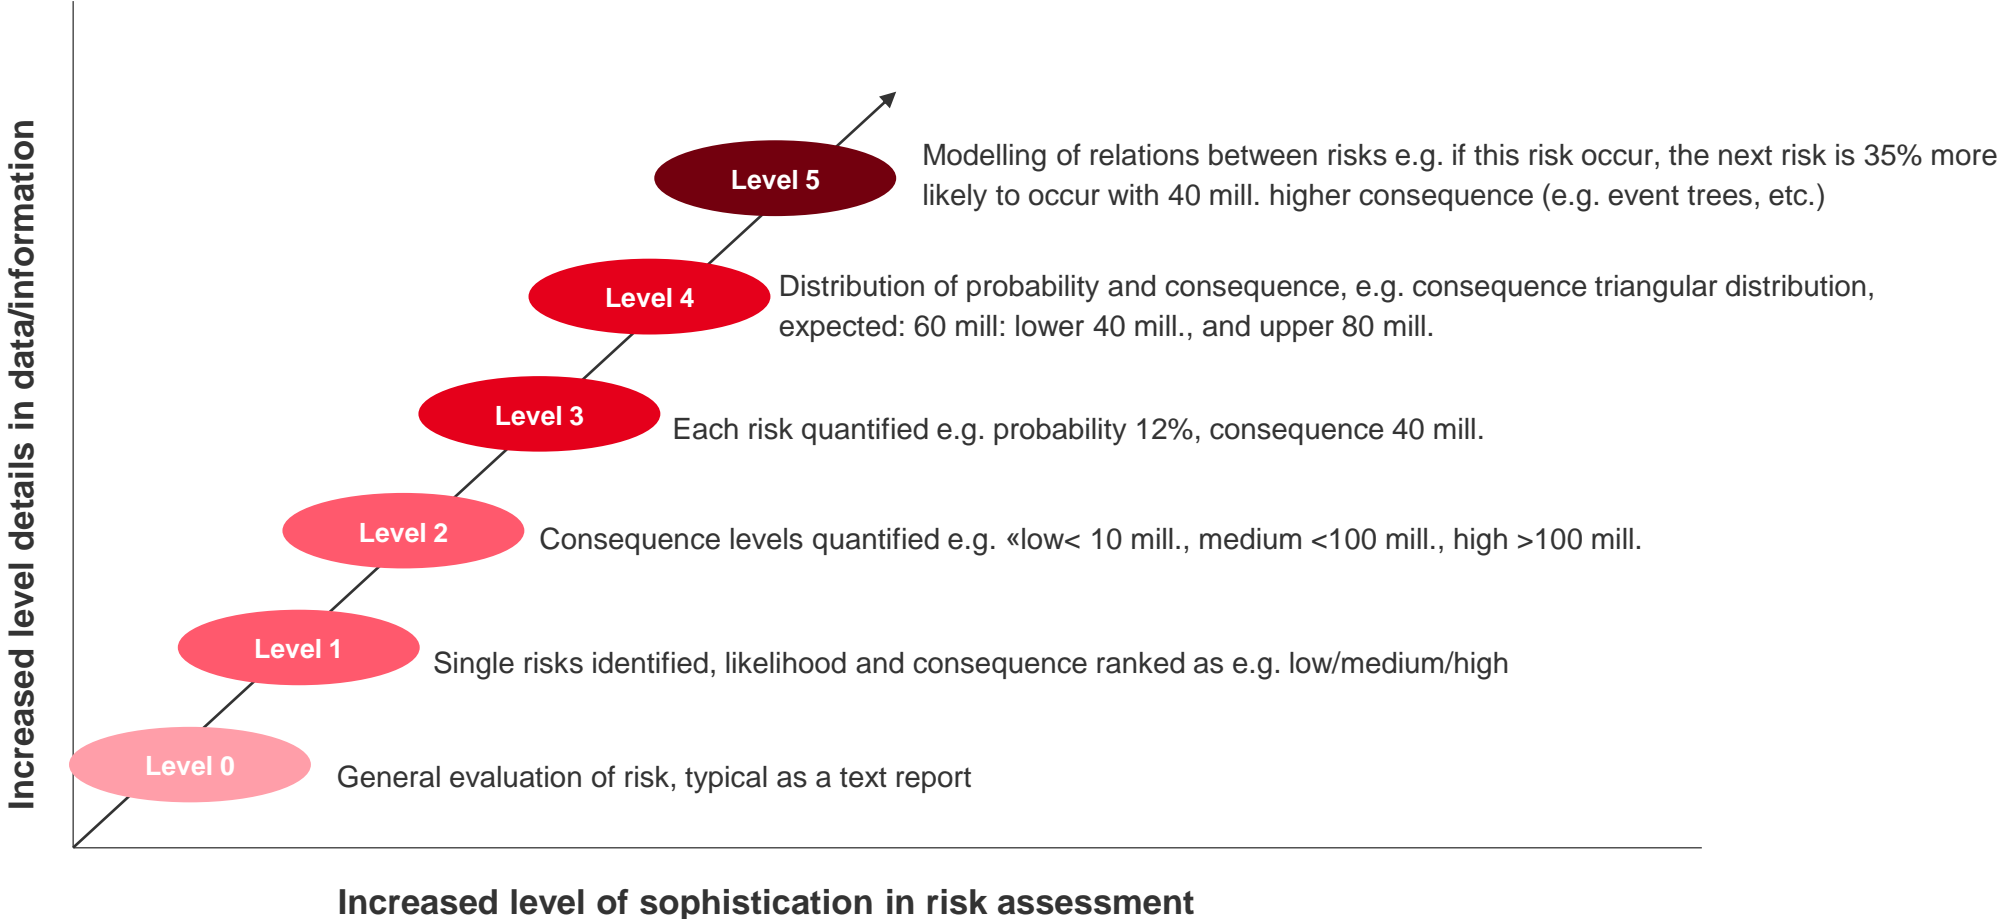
Increased level details in data/information

Level 5
Modelling of relations between risks e.g. if this risk occur, the next risk is 35% more likely to occur with 40 mill. higher consequence (e.g. event trees, etc.)

Level 4
Distribution of probability and consequence, e.g. consequence triangular distribution, expected: 60 mill: lower 40 mill., and upper 80 mill.

Level 3
Each risk quantified e.g. probability 12%, consequence 40 mill.

Level 2
Consequence levels quantified e.g. «low< 10 mill., medium <100 mill., high >100 mill.

Level 1
Single risks identified, likelihood and consequence ranked as e.g. low/medium/high

Level 0
General evaluation of risk, typical as a text report

Increased level of sophistication in risk assessment